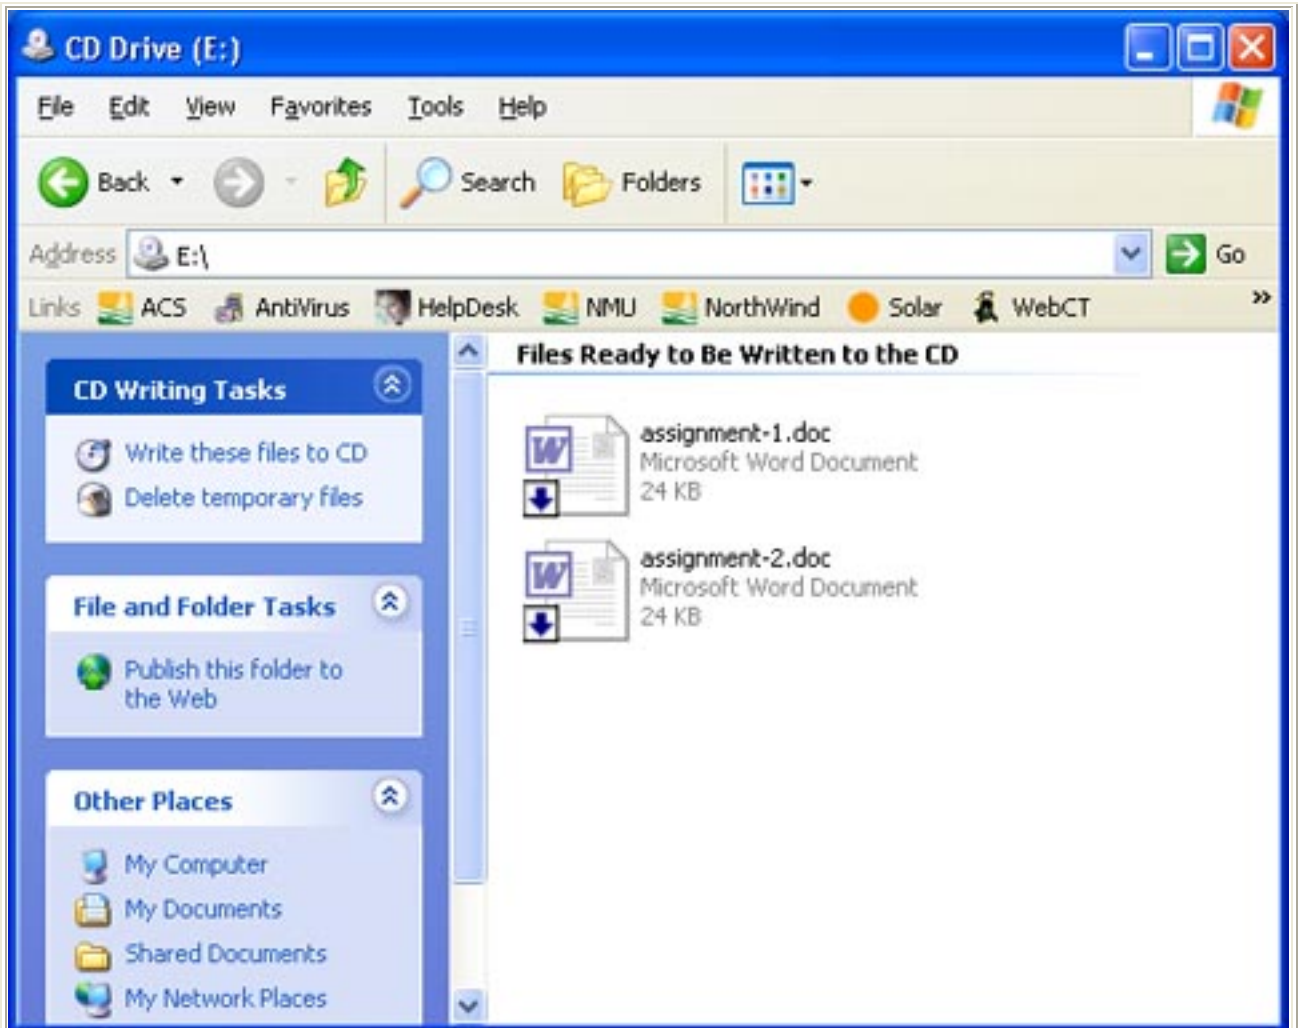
CD Drive (E:)

File Edit View Favorites Tools Help

Back Search Folders

Address E:\ Go

Links ACS AntiVirus HelpDesk NMU NorthWind Solar WebCT »

CD Writing Tasks

Write these files to CD
Delete temporary files

File and Folder Tasks

Publish this folder to the Web

Other Places

My Computer
My Documents
Shared Documents
My Network Places

Files Ready to Be Written to the CD

assignment-1.doc
Microsoft Word Document
24 KB

assignment-2.doc
Microsoft Word Document
24 KB